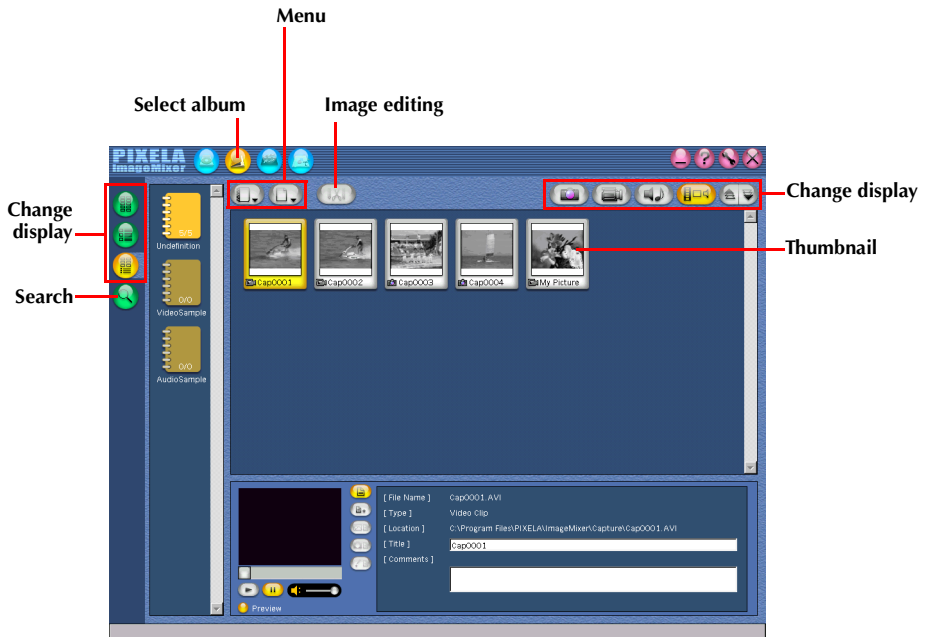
Menu

Select album

Image editing

Change display

Change display

Thumbnail

Search

PIXELA ImageMixer

5/5
Undefinition

0/0
VideoSample

0/0
AudioSample

Cap0001 Cap0002 Cap0003 Cap0004 My Picture

Preview

[ File Name ] Cap0001.AVI
[ Type ] Video Clip
[ Location ] C:\Program Files\PIXELA\ImageMixer\Capture\Cap0001.AVI
[ Title ] Cap0001
[ Comments ]